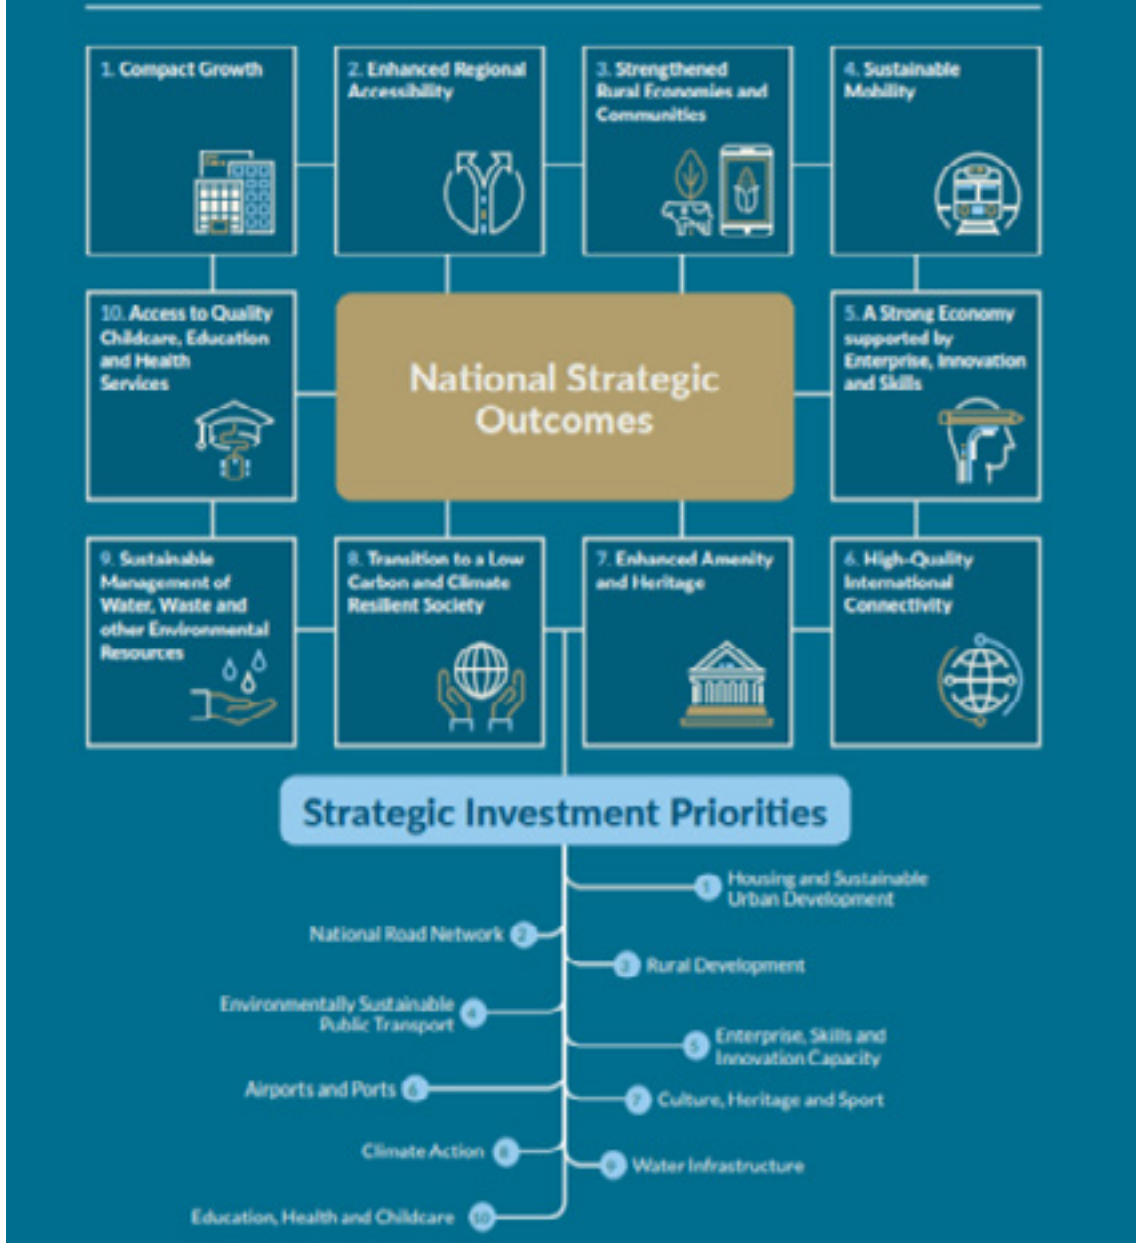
1. Compact Growth

2. Enhanced Regional Accessibility

3. Strengthened Rural Economies and Communities

4. Sustainable Mobility

10. Access to Quality Childcare, Education and Health Services

National Strategic Outcomes

5. A Strong Economy supported by Enterprise, Innovation and Skills

9. Sustainable Management of Water, Waste and other Environmental Resources

8. Transition to a Low Carbon and Climate Resilient Society

7. Enhanced Amenity and Heritage

6. High-Quality International Connectivity

Strategic Investment Priorities

1 Housing and Sustainable Urban Development

National Road Network 2

3 Rural Development

Environmentally Sustainable Public Transport 4

5 Enterprise, Skills and Innovation Capacity

Airports and Ports 6

7 Culture, Heritage and Sport

Climate Action 8

9 Water Infrastructure

Education, Health and Childcare 10